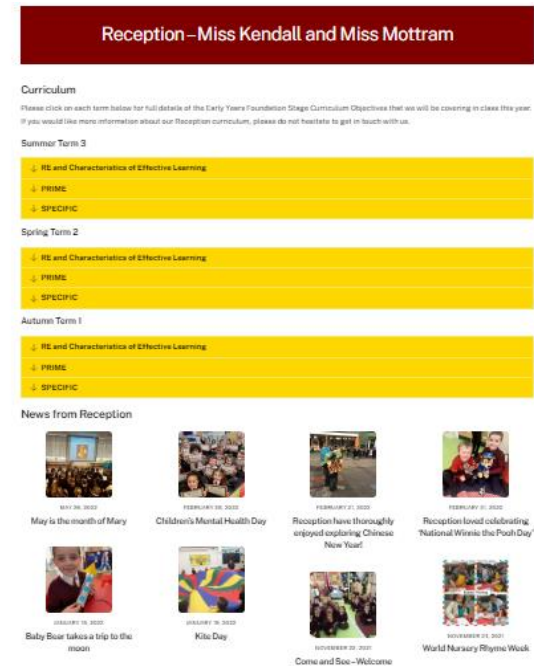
Reception – Miss Kendall and Miss Mottram

Curriculum

Please click on each term below for full details of the Early Years Foundation Stage Curriculum Objectives that we will be covering in class this year. If you would like more information about our Reception curriculum, please do not hesitate to get in touch with us.

Summer Term 3

↓ RE and Characteristics of Effective Learning

↓ PRIME

↓ SPECIFIC

Spring Term 2

↓ RE and Characteristics of Effective Learning

↓ PRIME

↓ SPECIFIC

Autumn Term 1

↓ RE and Characteristics of Effective Learning

↓ PRIME

↓ SPECIFIC

News from Reception

MAY 09, 2022
May is the month of Mary

FEBRUARY 28, 2022
Children's Mental Health Day

FEBRUARY 21, 2022
Reception have thoroughly enjoyed exploring Chinese New Year!

FEBRUARY 21, 2022
Reception loved celebrating 'National Winnie the Pooh Day'

JANUARY 18, 2022
Baby Bear takes a trip to the moon

JANUARY 18, 2022
Kite Day

NOVEMBER 22, 2021
Come and See – Welcome

NOVEMBER 22, 2021
World Nursery Rhyme Week